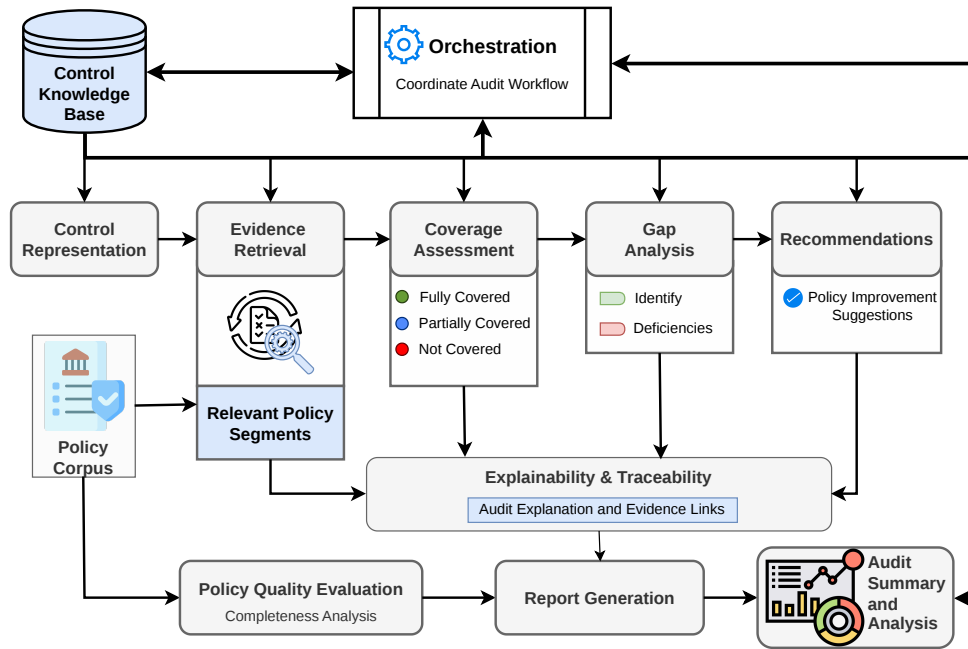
Control Knowledge Base

Orchestration

Coordinate Audit Workflow

Control Representation

Evidence Retrieval

Coverage Assessment

Gap Analysis

Recommendations

Fully Covered

Partially Covered

Not Covered

Identify

Deficiencies

Policy Improvement Suggestions

Policy Corpus

Relevant Policy Segments

Explainability & Traceability

Audit Explanation and Evidence Links

Policy Quality Evaluation

Completeness Analysis

Report Generation

Audit Summary and Analysis